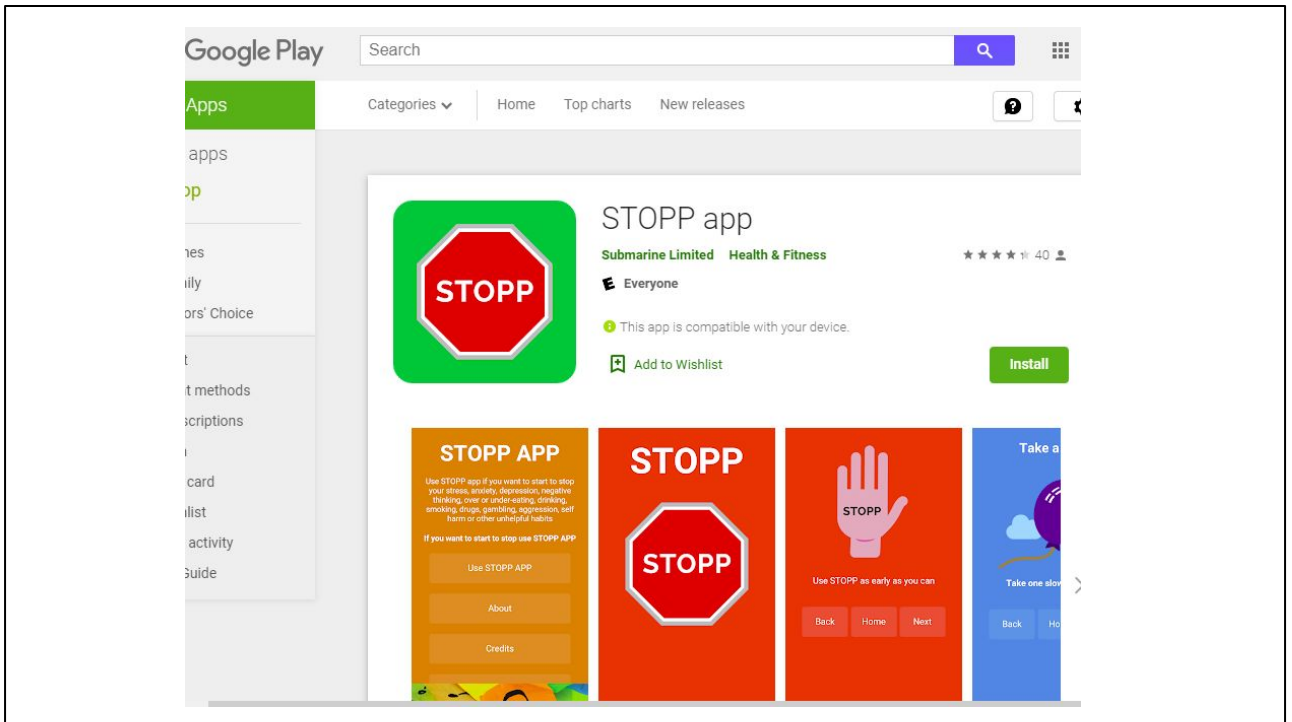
Google Play

Search

Apps

Categories

Home

Top charts

New releases

apps

pp

nes

ily

ors' Choice

t

t methods

scriptions

card

list

activity

Guide

STOPP app

Submarine Limited Health & Fitness

40

Everyone

This app is compatible with your device.

Add to Wishlist

Install

STOPP

STOPP APP

Use STOPP app if you want to start to stop your stress, anxiety, depression, negative thinking, over or under-eating, drinking, smoking, drugs, gambling, aggression, self harm or other unhelpful habits

If you want to start to stop use STOPP APP

Use STOPP APP

About

Credits

STOPP

STOPP

STOPP

Use STOPP as early as you can

Back Home Next

Take a

Take one slow

Back Ho